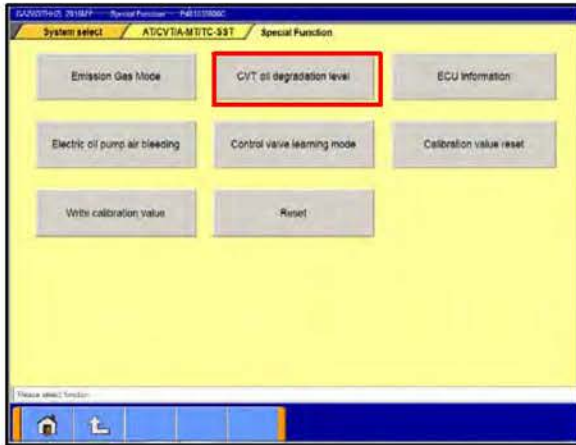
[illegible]

System select / AT/CVT/A-MT/TC-SST / Special Function

Emission Gas Mode

CVT oil degradation level

ECU information

Electric oil pump air bleeding

Control valve learning mode

Calibration value reset

Write calibration value

Reset

Please select function